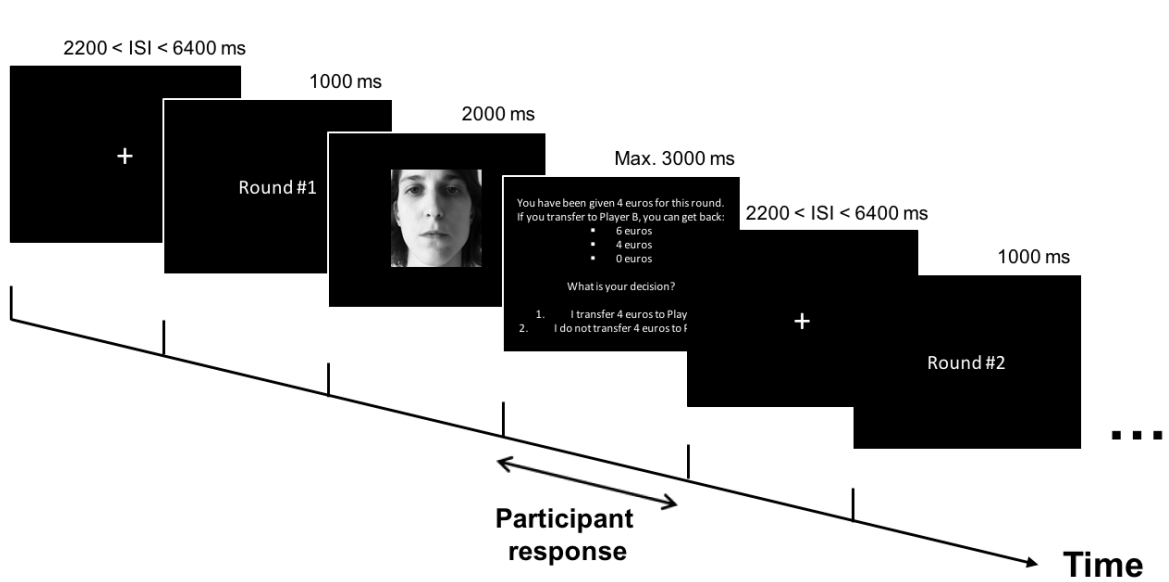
2200 < ISI < 6400 ms

+

1000 ms

Round #1

2000 ms

Max. 3000 ms

You have been given 4 euros for this round.
If you transfer to Player B, you can get back:
- 6 euros
- 4 euros
- 0 euros

What is your decision?

1. I transfer 4 euros to Play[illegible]
2. I do not transfer 4 euros to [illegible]

2200 < ISI < 6400 ms

+

1000 ms

Round #2

...

Participant response

Time